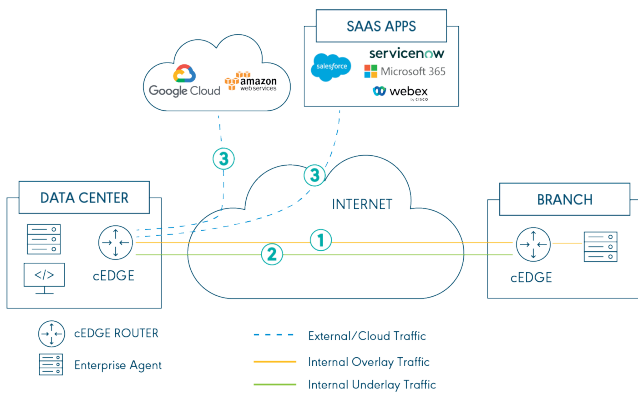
SAAS APPS
salesforce
servicenow
Microsoft 365
webex by cisco
Google Cloud
amazon web services
3
3
INTERNET
DATA CENTER
</>
cEDGE
1
2
BRANCH
cEDGE
cEDGE ROUTER
Enterprise Agent
External/Cloud Traffic
Internal Overlay Traffic
Internal Underlay Traffic